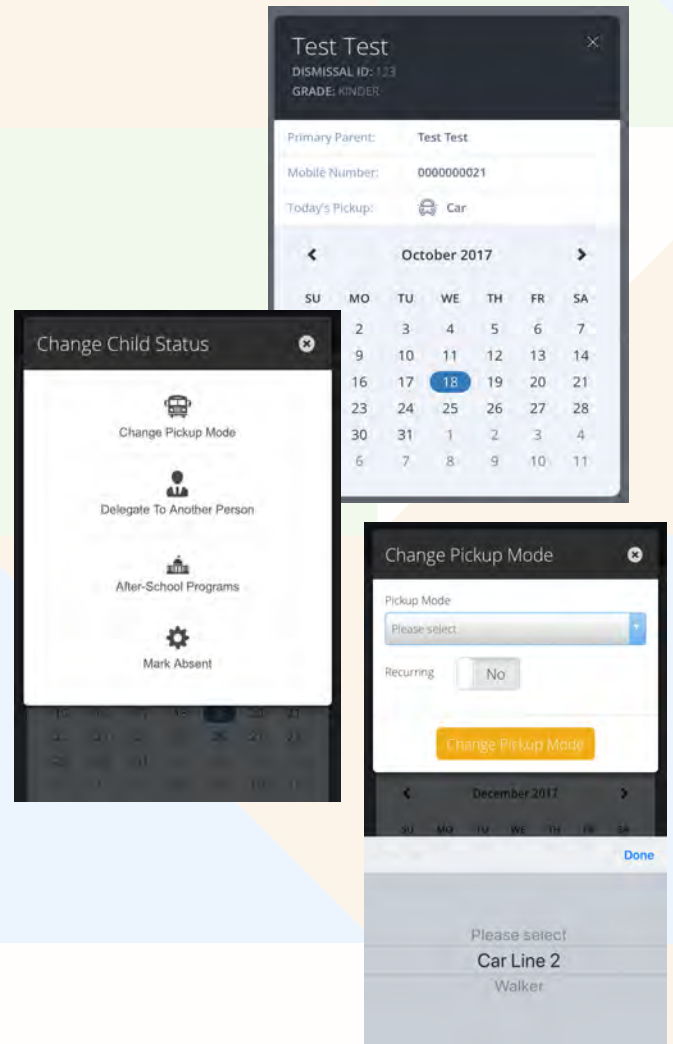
Test Test
DISMISSAL ID: 123
GRADE: KINDER

Primary Parent: Test Test
Mobile Number: 0000000021
Today's Pickup: Car

October 2017

| SU | MO | TU | WE | TH | FR | SA |
|---|---|---|---|---|---|---|
| | 2 | 3 | 4 | 5 | 6 | 7 |
| | 9 | 10 | 11 | 12 | 13 | 14 |
| | 16 | 17 | 18 | 19 | 20 | 21 |
| | 23 | 24 | 25 | 26 | 27 | 28 |
| | 30 | 31 | 1 | 2 | 3 | 4 |
| | 6 | 7 | 8 | 9 | 10 | 11 |

Change Child Status

Change Pickup Mode

Delegate To Another Person

After-School Programs

Mark Absent

Change Pickup Mode

Pickup Mode
Please select

Recurring No

Change Pickup Mode

December 2017

SU MO TU WE TH FR SA

Done

Please select
Car Line 2
Walker